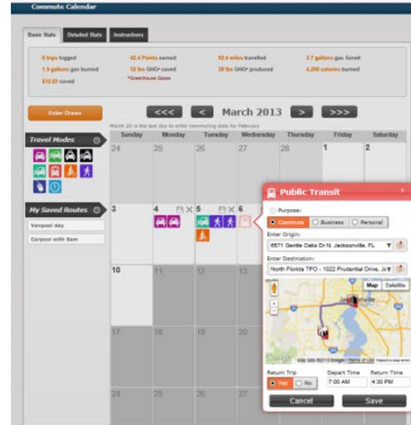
Commute Calendar

Basic Stats | Detailed Stats | Instructions

8 trips logged
1.9 gallons gas burned
$12.63 saved

42.6 Points saved
12 lbs GHG* saved
*Greenhouse Gases

93.6 miles travelled
18 lbs GHG produced

2.7 gallons gas Saved
4,208 calories burned

Enter Draws

Travel Modes

My Saved Routes
Vanpool day
Carpool with Sam

<<< | < | March 2013 | > | >>>

March 20 is the last day to enter commuting data for February

| Sunday | Monday | Tuesday | Wednesday | Thursday | Friday | Saturday |
|---|---|---|---|---|---|---|
| 24 | 25 | 26 | 27 | 28 | 1 | 2 |
| 3 | 4 | 5 | 6 | | | |
| 10 | | | | | | |

Public Transit

Purpose:
Commute | Business | Personal

Enter Origin:
6871 Gentle Oaks Dr N, Jacksonville, FL

Enter Destination:
North Florida TPO - 1022 Prudential Drive, Ja

Map | Satellite

Return Trip | Depart Time | Return Time
Yes | No | 7:00 AM | 4:30 PM

Cancel | Save